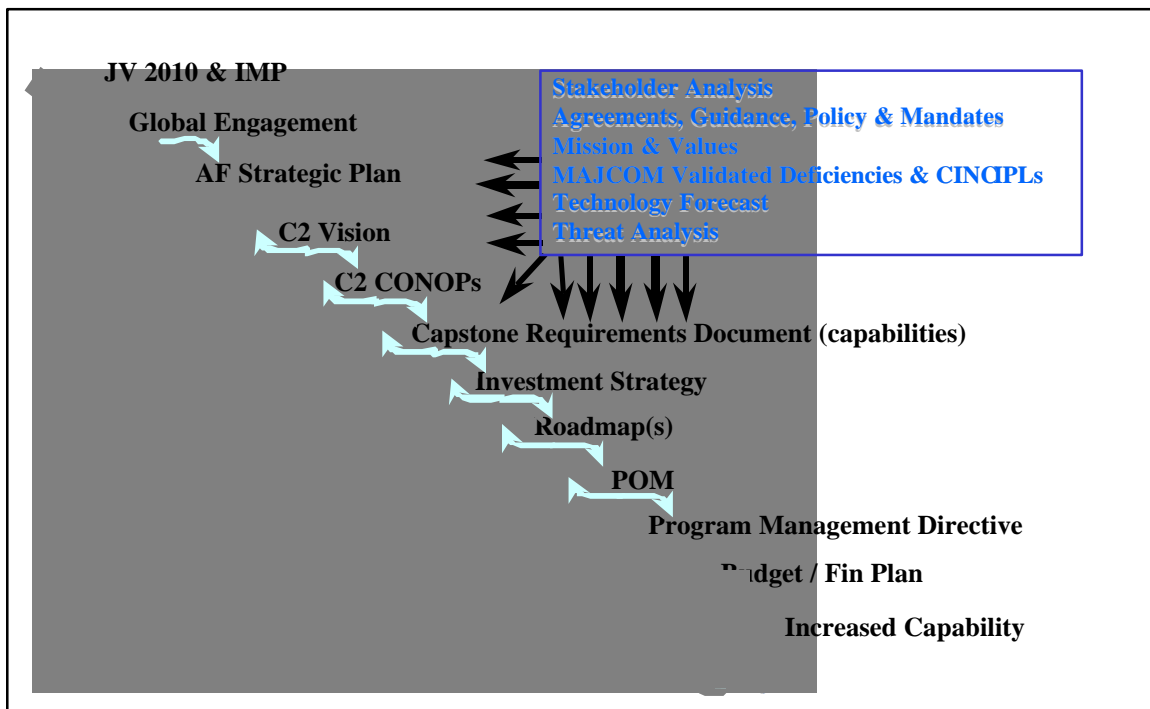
JV 2010 & IMP

Global Engagement

AF Strategic Plan

C2 Vision

C2 CONOPs

Capstone Requirements Document (capabilities)

Investment Strategy

Roadmap(s)

POM

Program Management Directive

B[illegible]dget / Fin Plan

Increased Capability

Stakeholder Analysis
Agreements, Guidance, Policy & Mandates
Mission & Values
MAJCOM Validated Deficiencies & CINCIPLs
Technology Forecast
Threat Analysis